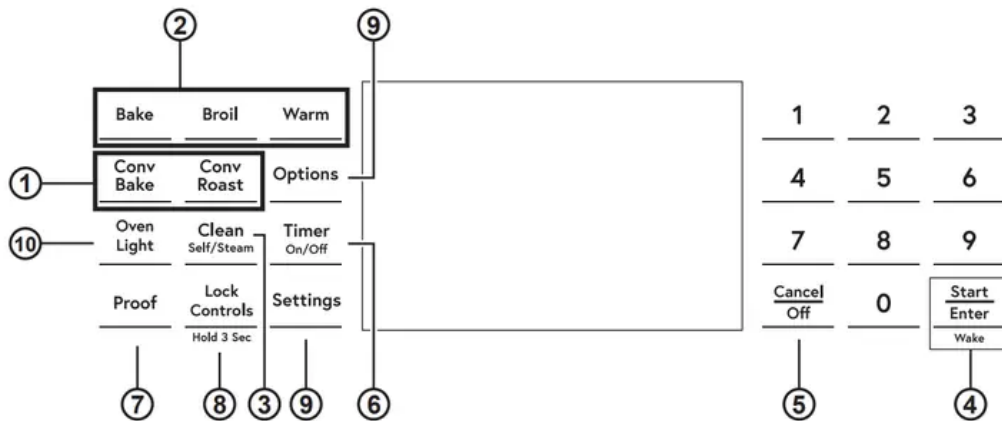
2

9

Bake Broil Warm

1

Conv Bake

Conv Roast

Options

1 2 3

4 5 6

10

Oven Light

Clean Self/Steam

Timer On/Off

7 8 9

Proof

Lock Controls Hold 3 Sec

Settings

Cancel Off

0

Start Enter Wake

7 8 3 9 6 5 4